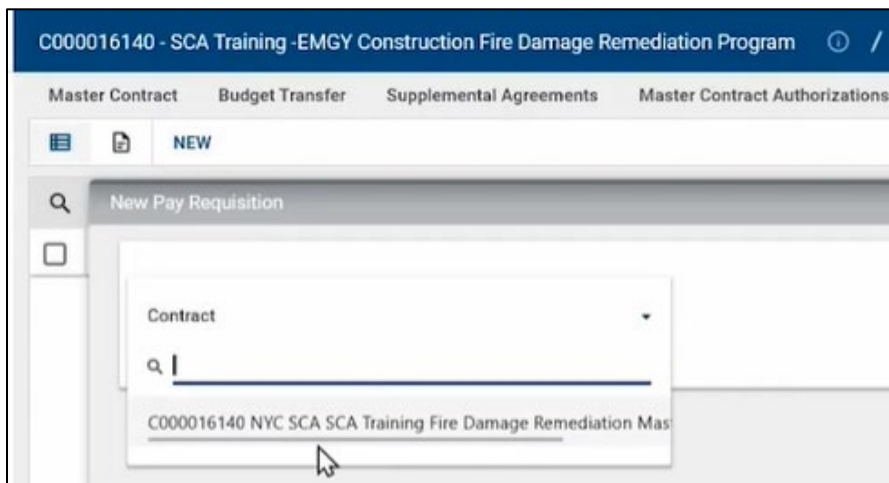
C000016140 - SCA Training -EMGY Construction Fire Damage Remediation Program ⓘ /

Master Contract Budget Transfer Supplemental Agreements Master Contract Authorizations

NEW

New Pay Requisition

Contract

C000016140 NYC SCA SCA Training Fire Damage Remediation Mas